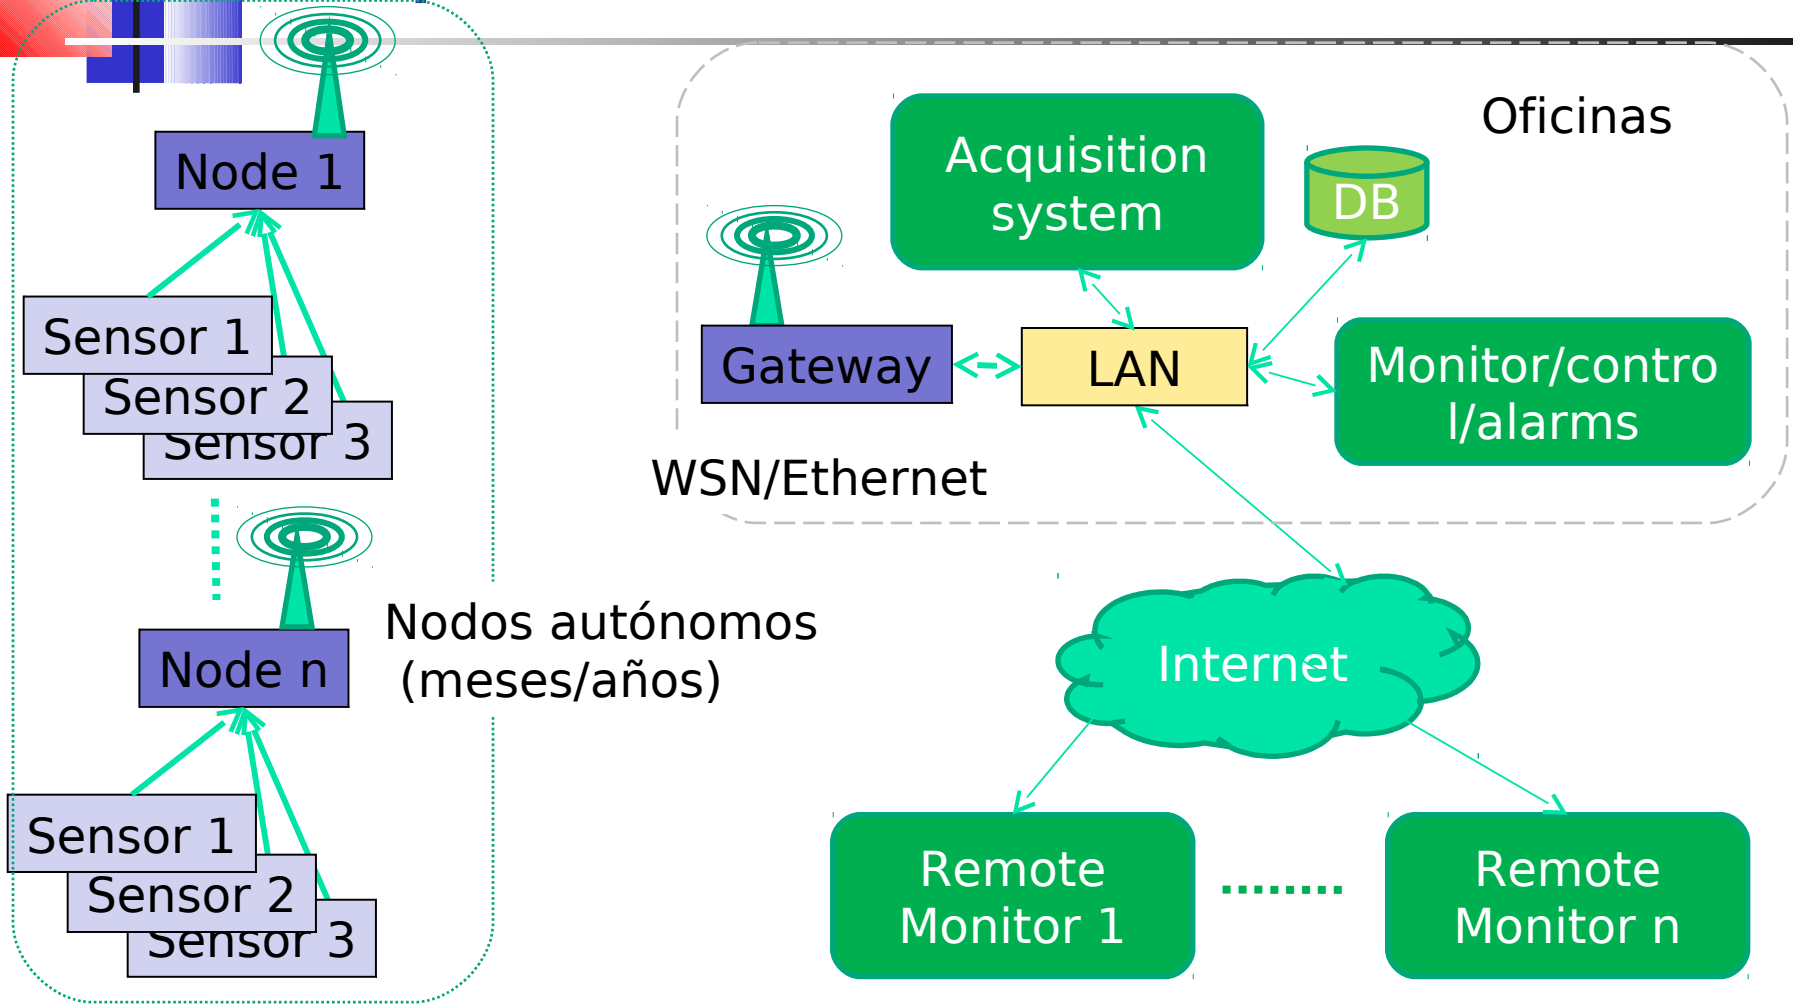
Node 1

Sensor 1
Sensor 2
Sensor 3

Node n

Sensor 1
Sensor 2
Sensor 3

Nodos autónomos
(meses/años)

Oficinas

Acquisition system

DB

Gateway

LAN

Monitor/control/alarms

WSN/Ethernet

Internet

Remote Monitor 1

........

Remote Monitor n